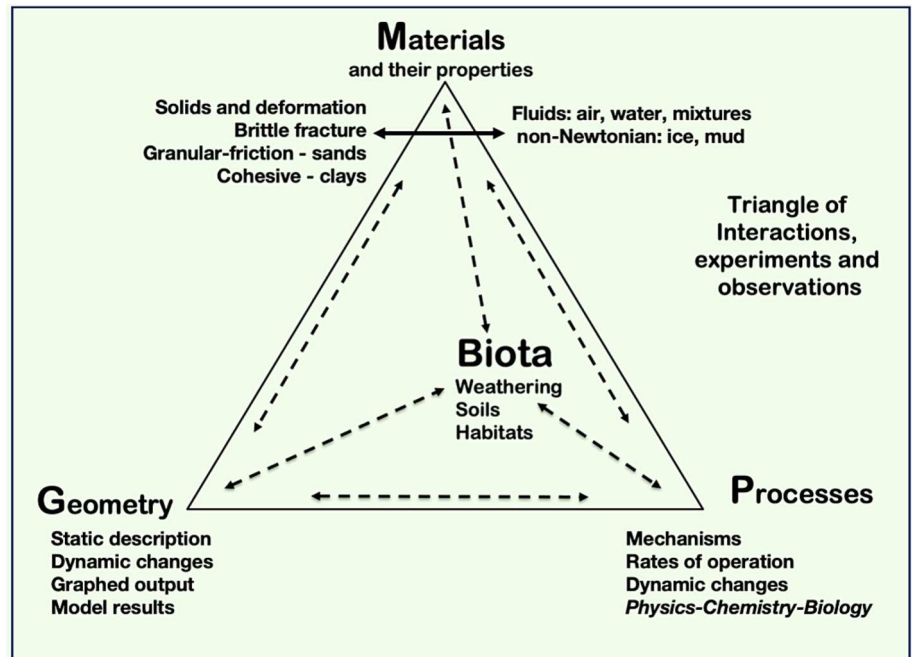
Materials
and their properties

Solids and deformation
Brittle fracture
Granular-friction - sands
Cohesive - clays

Fluids: air, water, mixtures
non-Newtonian: ice, mud

Triangle of Interactions, experiments and observations

Biota
Weathering
Soils
Habitats

Geometry
Static description
Dynamic changes
Graphed output
Model results

Processes
Mechanisms
Rates of operation
Dynamic changes
Physics-Chemistry-Biology